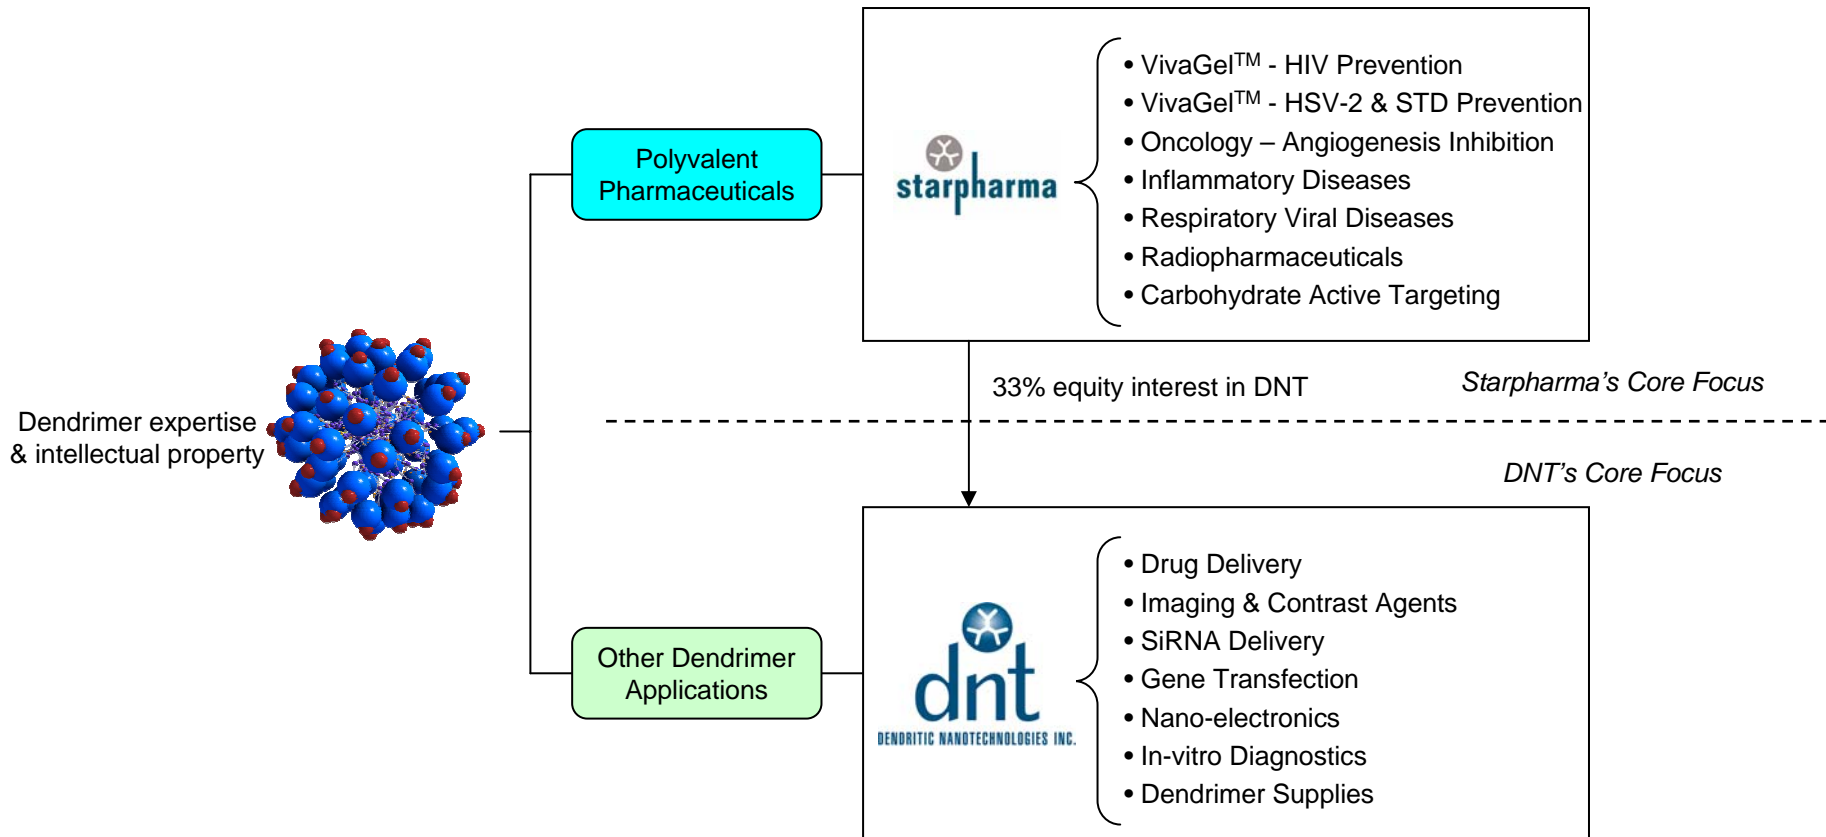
Dendrimer expertise & intellectual property

Polyvalent Pharmaceuticals

starpharma

• VivaGel$^{TM}$ - HIV Prevention
• VivaGel$^{TM}$ - HSV-2 & STD Prevention
• Oncology – Angiogenesis Inhibition
• Inflammatory Diseases
• Respiratory Viral Diseases
• Radiopharmaceuticals
• Carbohydrate Active Targeting

33% equity interest in DNT

Starpharma's Core Focus

DNT's Core Focus

Other Dendrimer Applications

dnt
DENDRITIC NANOTECHNOLOGIES INC.

• Drug Delivery
• Imaging & Contrast Agents
• SiRNA Delivery
• Gene Transfection
• Nano-electronics
• In-vitro Diagnostics
• Dendrimer Supplies